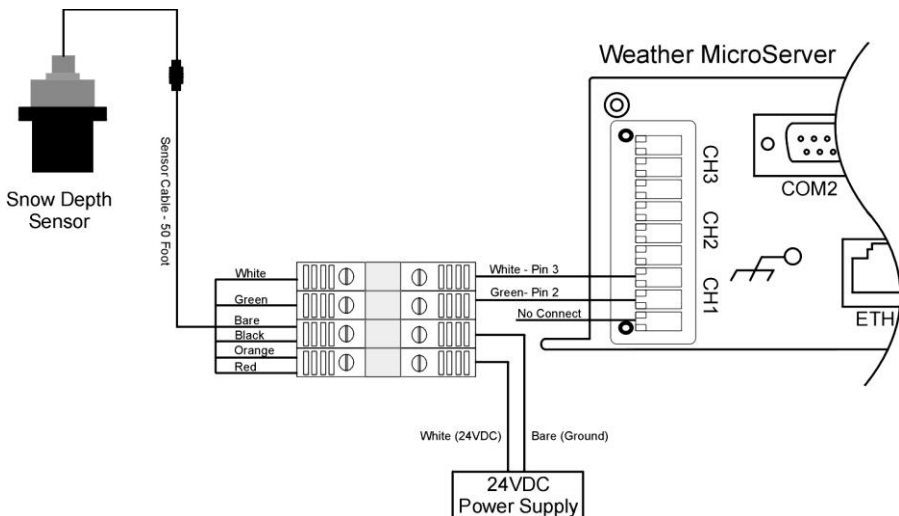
Weather MicroServer

Snow Depth Sensor

Sensor Cable - 50 Foot

CH3

CH2

CH1

COM2

ETH

White

Green

Bare

Black

Orange

Red

White - Pin 3

Green- Pin 2

No Connect

White (24VDC)

Bare (Ground)

24VDC Power Supply